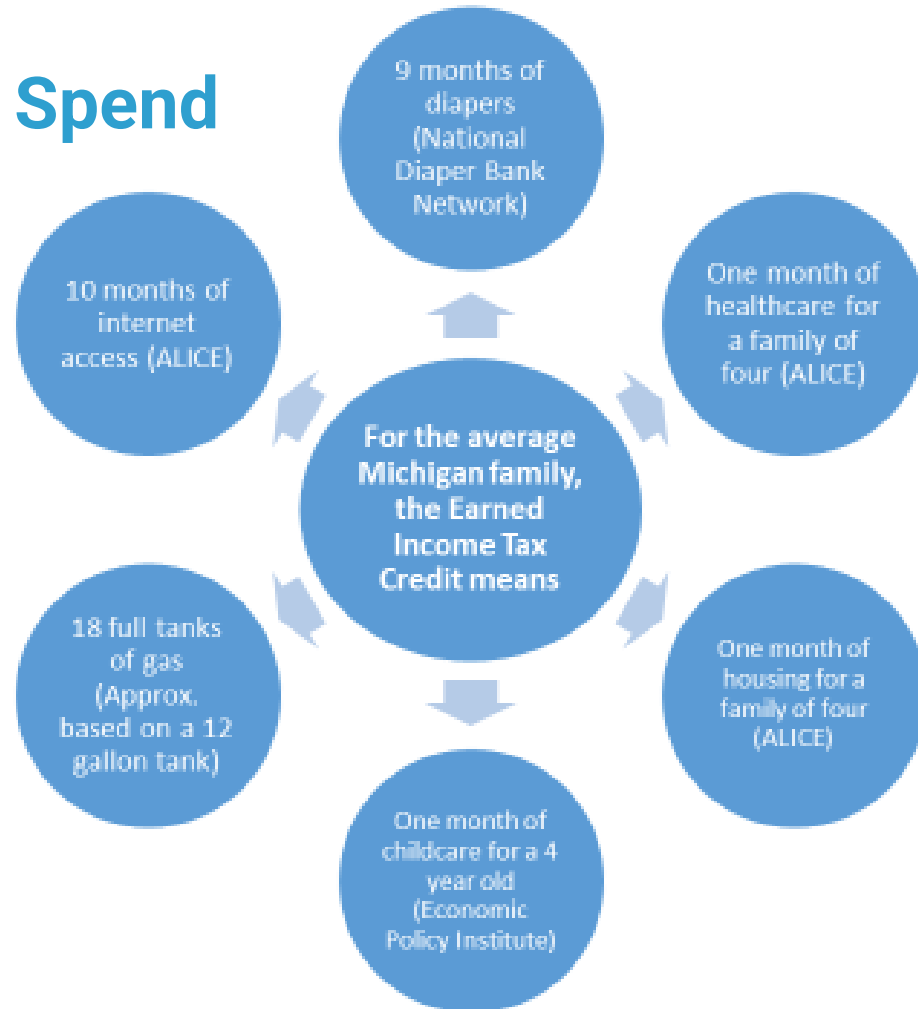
Spend

For the average Michigan family, the Earned Income Tax Credit means

9 months of diapers (National Diaper Bank Network)

One month of healthcare for a family of four (ALICE)

One month of housing for a family of four (ALICE)

One month of childcare for a 4 year old (Economic Policy Institute)

18 full tanks of gas (Approx. based on a 12 gallon tank)

10 months of internet access (ALICE)